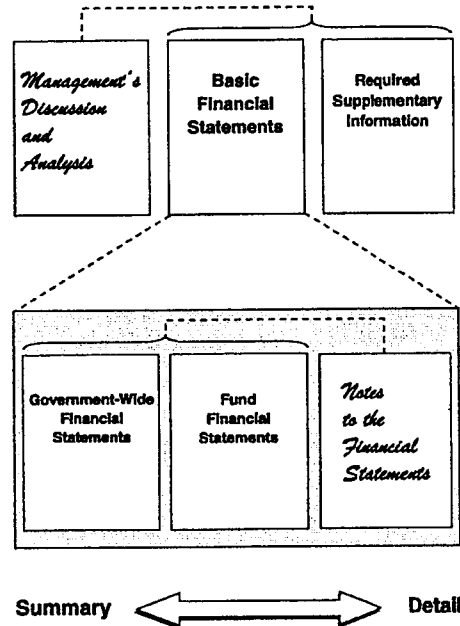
Management's Discussion and Analysis

Basic Financial Statements

Required Supplementary Information

Government-Wide Financial Statements

Fund Financial Statements

Notes to the Financial Statements

Summary

Detail